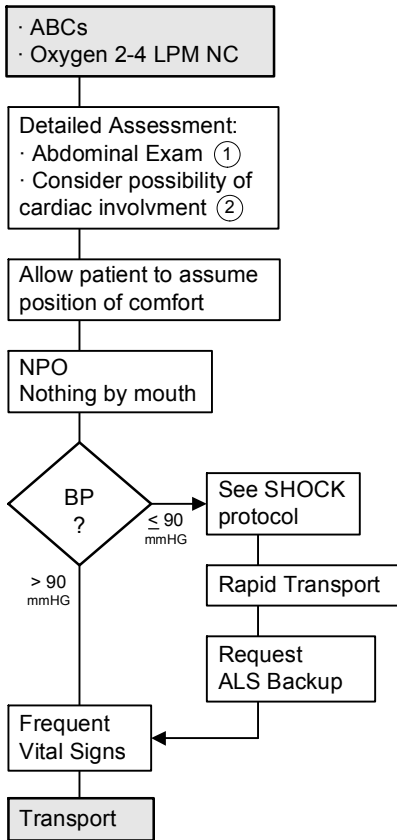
· ABCs
· Oxygen 2-4 LPM NC

Detailed Assessment:
· Abdominal Exam ①
· Consider possibility of cardiac involvment ②

Allow patient to assume position of comfort

NPO
Nothing by mouth

BP
?

$\leq$ 90
mmHG

See SHOCK protocol

Rapid Transport

Request
ALS Backup

> 90
mmHG

Frequent
Vital Signs

Transport